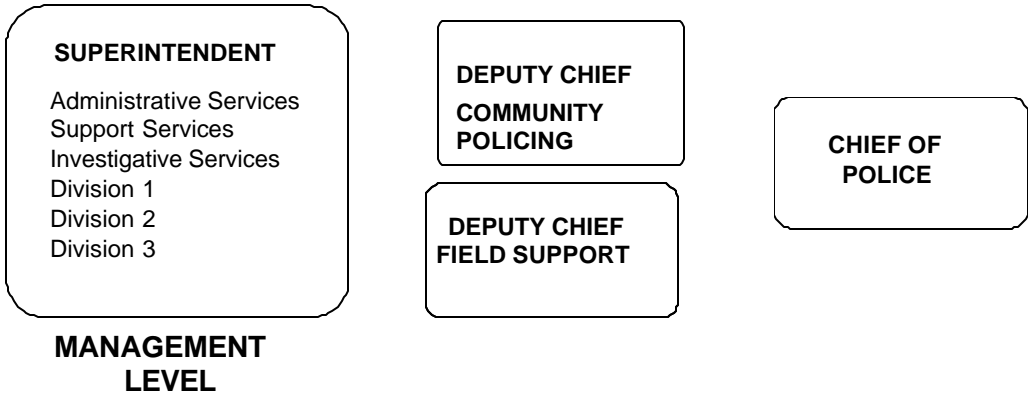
SUPERINTENDENT

Administrative Services
Support Services
Investigative Services
Division 1
Division 2
Division 3

DEPUTY CHIEF
COMMUNITY POLICING

DEPUTY CHIEF
FIELD SUPPORT

CHIEF OF POLICE

MANAGEMENT LEVEL